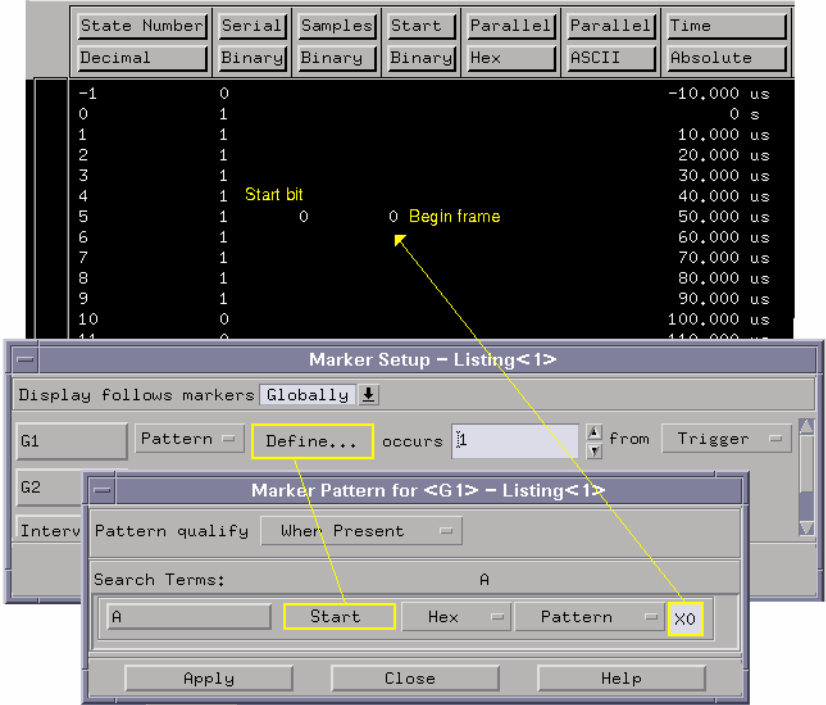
| State Number | Serial | Samples | Start | Parallel | Parallel | Time |
|---|---|---|---|---|---|---|
| Decimal | Binary | Binary | Binary | Hex | ASCII | Absolute |
| -1 | 0 | | | | | -10.000 us |
| 0 | 1 | | | | | 0 s |
| 1 | 1 | | | | | 10.000 us |
| 2 | 1 | | | | | 20.000 us |
| 3 | 1 | | | | | 30.000 us |
| 4 | 1 | | | | | 40.000 us |
| 5 | 1 | 0 | 0 | | | 50.000 us |
| 6 | 1 | | | | | 60.000 us |
| 7 | 1 | | | | | 70.000 us |
| 8 | 1 | | | | | 80.000 us |
| 9 | 1 | | | | | 90.000 us |
| 10 | 0 | | | | | 100.000 us |

Start bit

Begin frame

Marker Setup – Listing<1>

Display follows markers Globally

G1 Pattern Define... occurs 1 from Trigger

G2

Interv

Marker Pattern for <G1> – Listing<1>

Pattern qualify When Present

Search Terms: A

A Start Hex Pattern X0

Apply Close Help